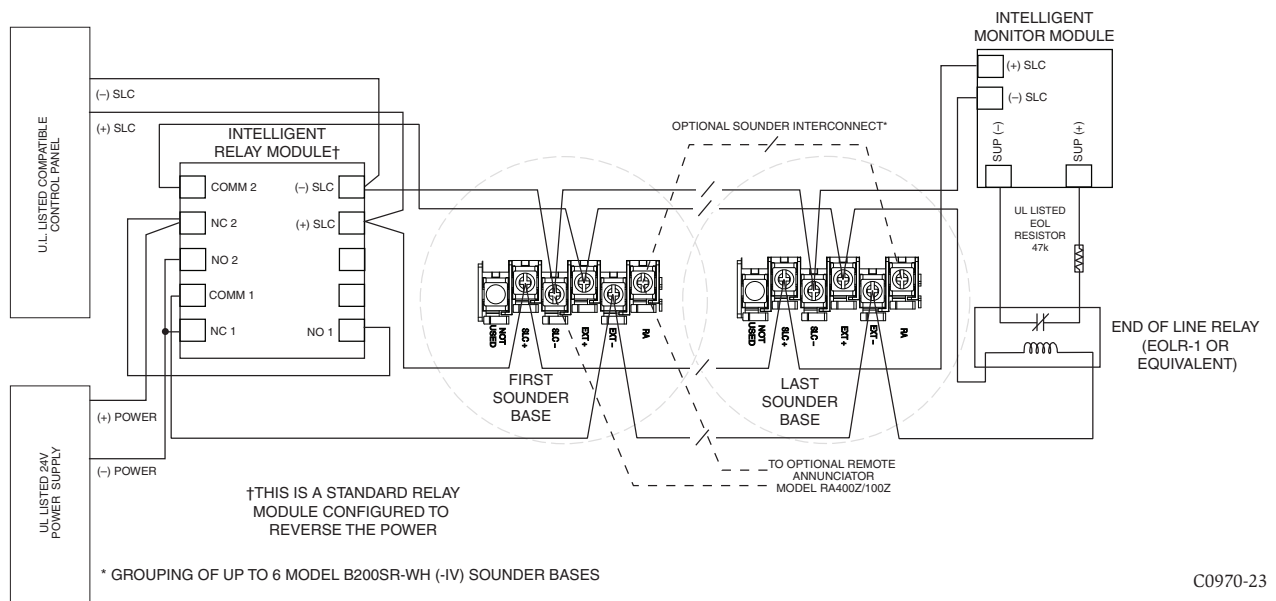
U.L. LISTED COMPATIBLE CONTROL PANEL

(–) SLC

(+) SLC

INTELLIGENT RELAY MODULE†

COMM 2

NC 2

NO 2

COMM 1

NC 1

(–) SLC

(+) SLC

NO 1

UL LISTED 24V POWER SUPPLY

(+) POWER

(–) POWER

OPTIONAL SOUNDER INTERCONNECT*

NOT USED

SLC +

SLC –

EXT +

EXT –

RA

FIRST SOUNDER BASE

NOT USED

SLC +

SLC –

EXT +

EXT –

RA

LAST SOUNDER BASE

INTELLIGENT MONITOR MODULE

(+) SLC

(–) SLC

SUP (–)

SUP (+)

UL LISTED EOL RESISTOR 47k

END OF LINE RELAY (EOLR-1 OR EQUIVALENT)

TO OPTIONAL REMOTE ANNUNCIATOR MODEL RA400Z/100Z

†THIS IS A STANDARD RELAY MODULE CONFIGURED TO REVERSE THE POWER

* GROUPING OF UP TO 6 MODEL B200SR-WH (-IV) SOUNDER BASES

C0970-23